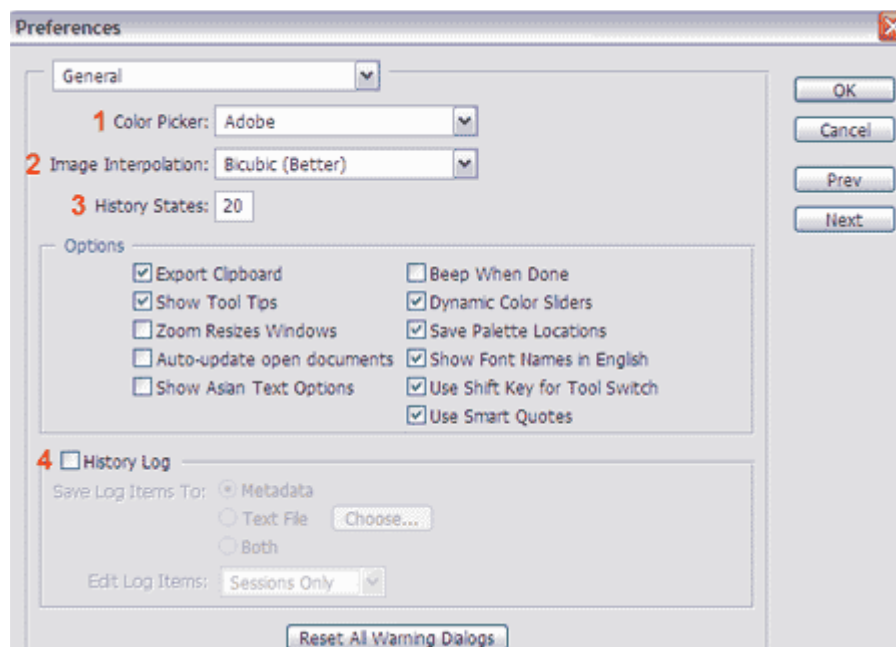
Preferences

General

OK

Cancel

Prev

Next

1 Color Picker: Adobe

2 Image Interpolation: Bicubic (Better)

3 History States: 20

Options

Export Clipboard
Show Tool Tips
Zoom Resizes Windows
Auto-update open documents
Show Asian Text Options

Beep When Done
Dynamic Color Sliders
Save Palette Locations
Show Font Names in English
Use Shift Key for Tool Switch
Use Smart Quotes

4 History Log

Save Log Items To: Metadata
Text File Choose...
Both

Edit Log Items: Sessions Only

Reset All Warning Dialogs